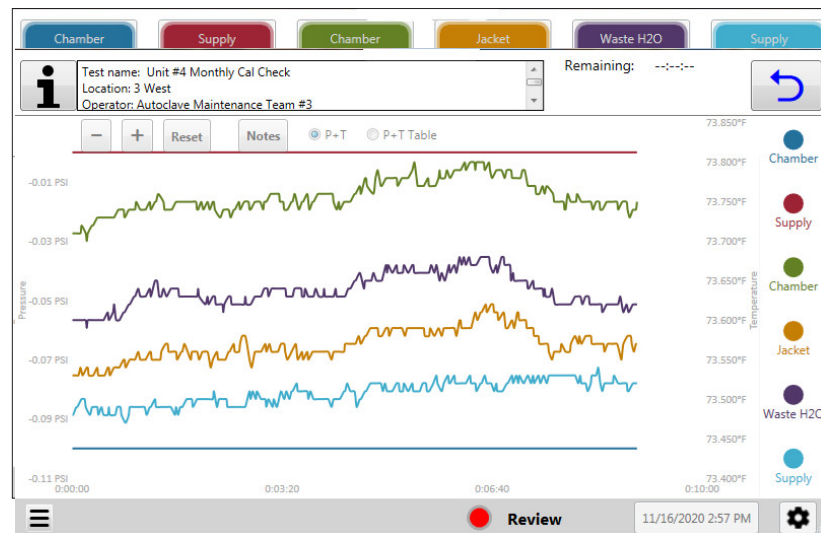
Chamber Supply Chamber Jacket Waste H2O Supply

Test name: Unit #4 Monthly Cal Check
Location: 3 West
Operator: Autoclave Maintenance Team #3

Remaining: --:--:--

− + Reset Notes P+T P+T Table

73.850°F
-0.01 PSI 73.800°F
73.750°F
-0.03 PSI 73.700°F
73.650°F
-0.05 PSI 73.600°F
-0.07 PSI 73.550°F
73.500°F
-0.09 PSI
73.450°F
-0.11 PSI 73.400°F

Pressure
Temperature

0:00:00 0:03:20 0:06:40 0:10:00

Chamber
Supply
Chamber
Jacket
Waste H2O
Supply

Review
11/16/2020 2:57 PM